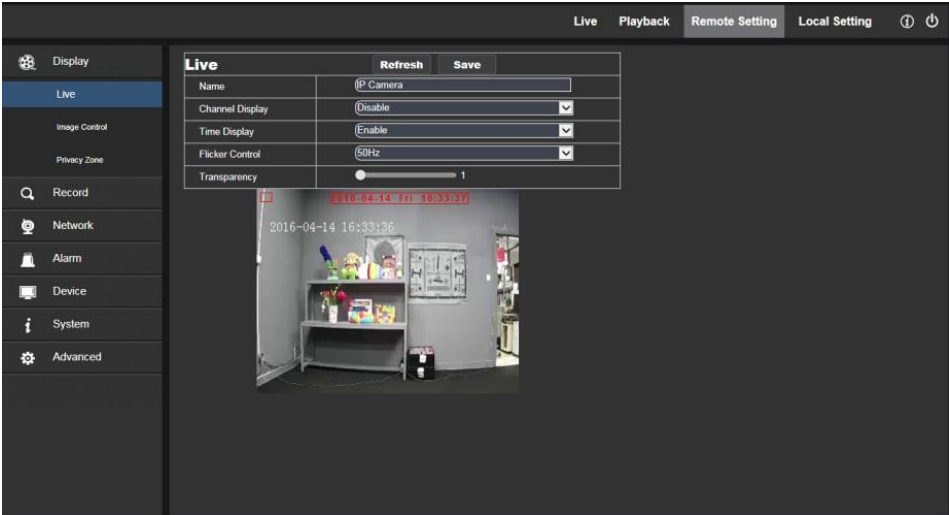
Live Playback Remote Setting Local Setting

Display
Live
Image Control
Privacy Zone
Record
Network
Alarm
Device
System
Advanced

Live
Refresh
Save

| | |
|---|---|
| Name | IP Camera |
| Channel Display | Disable |
| Time Display | Enable |
| Flicker Control | 50Hz |
| Transparency | 1 |

2016-04-14 Fri 16:33:37
2016-04-14 16:33:36